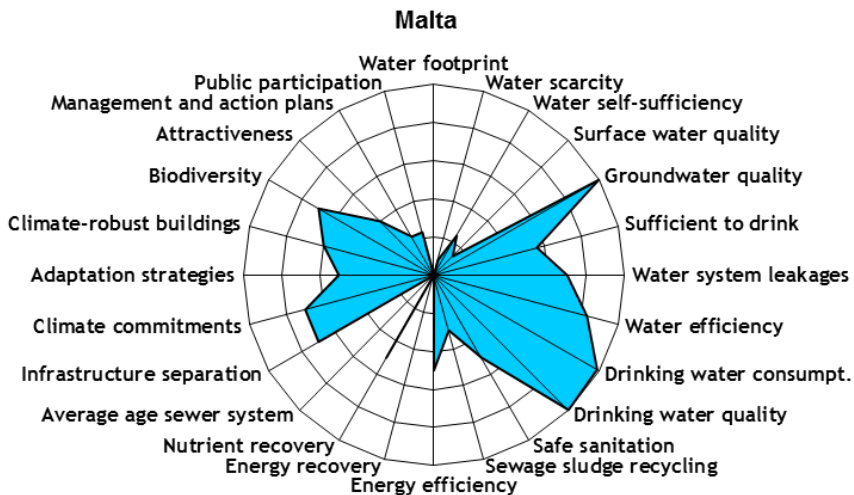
Malta

Water footprint
Water scarcity
Water self-sufficiency
Surface water quality
Groundwater quality
Sufficient to drink
Water system leakages
Water efficiency
Drinking water consumpt.
Drinking water quality
Safe sanitation
Sewage sludge recycling
Energy efficiency
Energy recovery
Nutrient recovery
Average age sewer system
Infrastructure separation
Climate commitments
Adaptation strategies
Climate-robust buildings
Biodiversity
Attractiveness
Management and action plans
Public participation